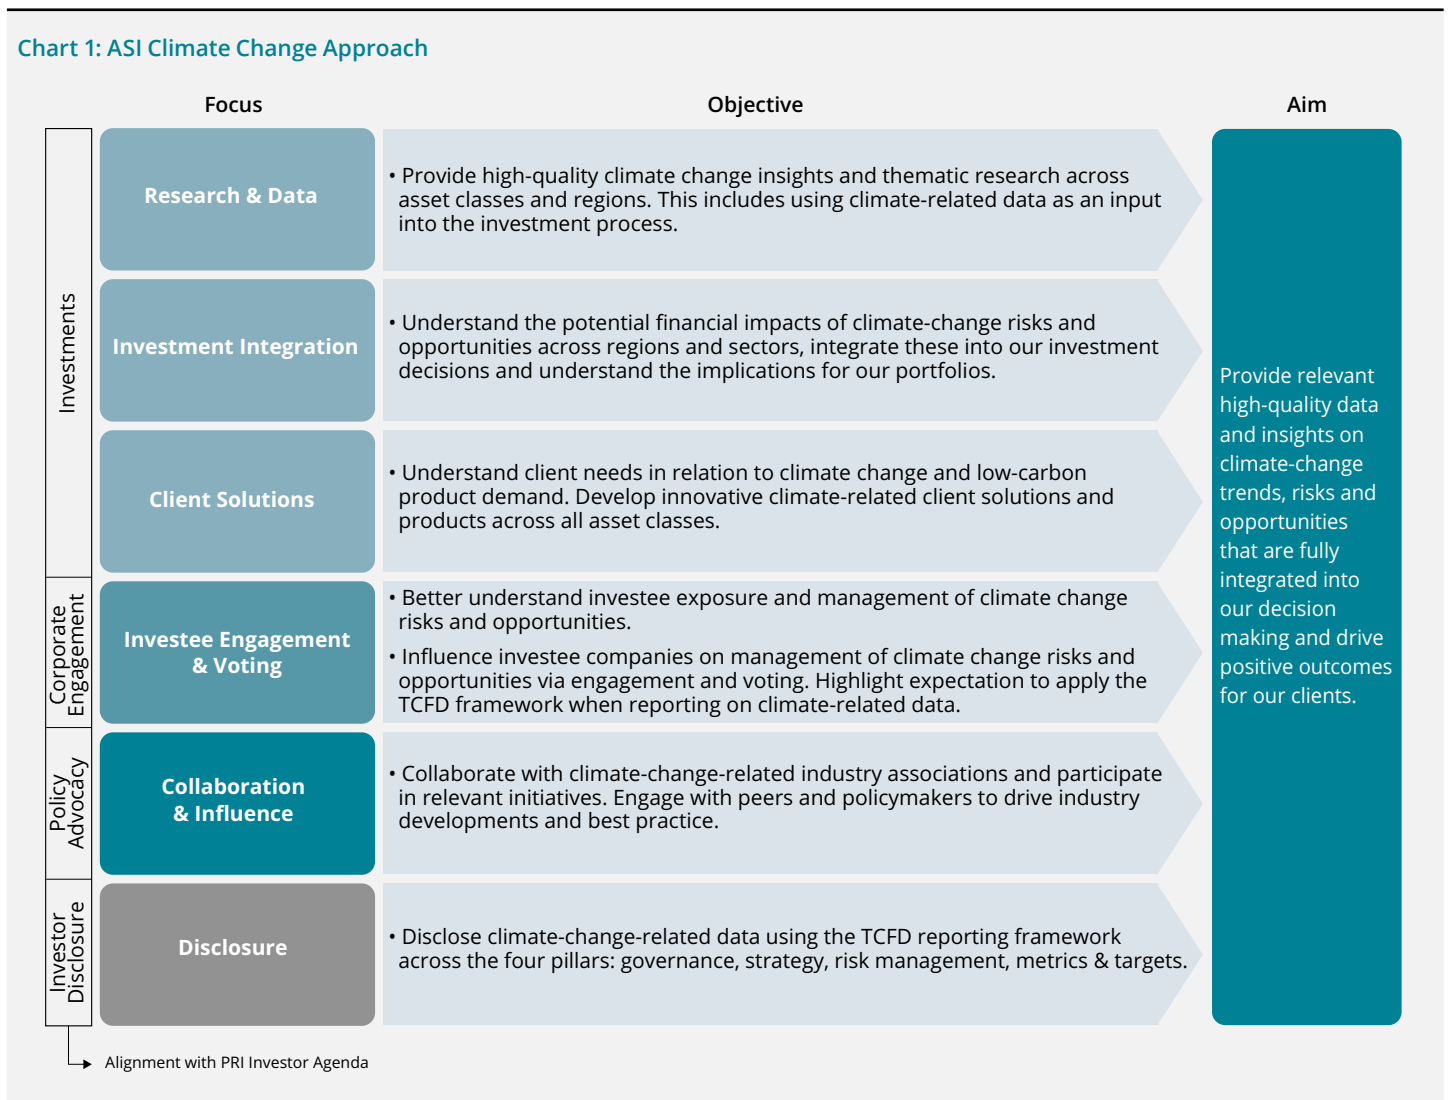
Chart 1: ASI Climate Change Approach

Focus

Objective

Aim

Investments

Research & Data

• Provide high-quality climate change insights and thematic research across asset classes and regions. This includes using climate-related data as an input into the investment process.

Investment Integration

• Understand the potential financial impacts of climate-change risks and opportunities across regions and sectors, integrate these into our investment decisions and understand the implications for our portfolios.

Client Solutions

• Understand client needs in relation to climate change and low-carbon product demand. Develop innovative climate-related client solutions and products across all asset classes.

Corporate Engagement

Investee Engagement & Voting

• Better understand investee exposure and management of climate change risks and opportunities.

• Influence investee companies on management of climate change risks and opportunities via engagement and voting. Highlight expectation to apply the TCFD framework when reporting on climate-related data.

Policy Advocacy

Collaboration & Influence

• Collaborate with climate-change-related industry associations and participate in relevant initiatives. Engage with peers and policymakers to drive industry developments and best practice.

Investor Disclosure

Disclosure

• Disclose climate-change-related data using the TCFD reporting framework across the four pillars: governance, strategy, risk management, metrics & targets.

Provide relevant high-quality data and insights on climate-change trends, risks and opportunities that are fully integrated into our decision making and drive positive outcomes for our clients.

Alignment with PRI Investor Agenda